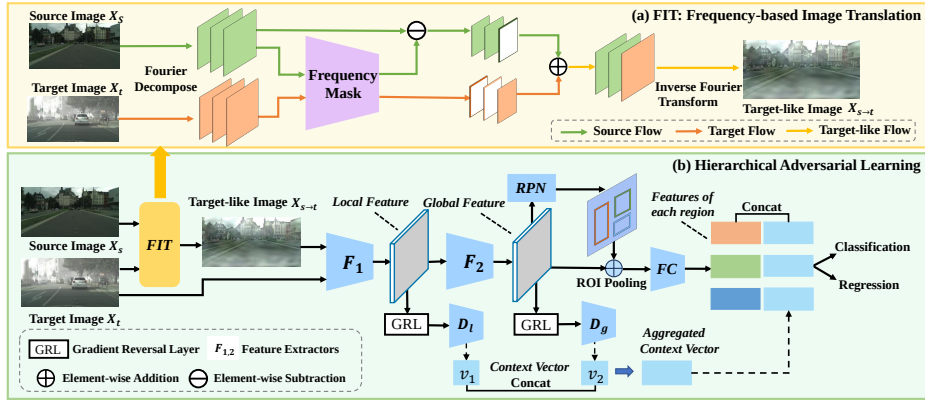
(a) FIT: Frequency-based Image Translation

Source Image $X_S$

Target Image $X_t$

Fourier Decompose

Frequency Mask

Inverse Fourier Transform

Target-like Image $X_{s\to t}$

Source Flow

Target Flow

Target-like Flow

(b) Hierarchical Adversarial Learning

Source Image $X_s$

Target Image $X_t$

FIT

Target-like Image $X_{s\to t}$

Local Feature

Global Feature

RPN

Features of each region

Concat

$F_1$

$F_2$

ROI Pooling

FC

Classification

Regression

GRL

$D_l$

GRL

$D_g$

Aggregated Context Vector

$v_1$

Context Vector Concat

$v_2$

GRL Gradient Reversal Layer

$F_{1,2}$ Feature Extractors

Element-wise Addition

Element-wise Subtraction